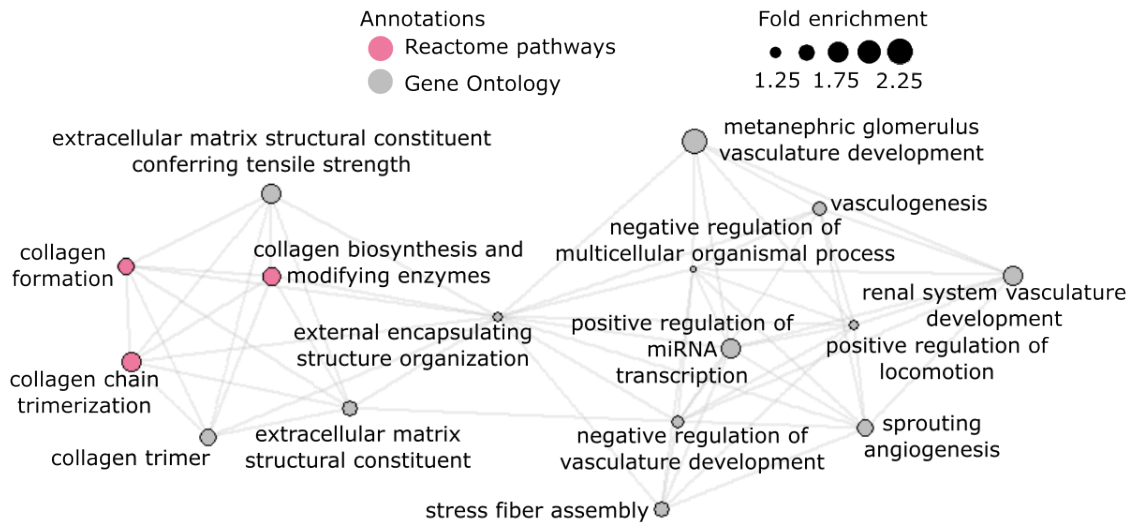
Annotations
Reactome pathways
Gene Ontology

Fold enrichment
1.25 1.75 2.25

extracellular matrix structural constituent conferring tensile strength

metanephric glomerulus vasculature development

vasculogenesis

negative regulation of multicellular organismal process

collagen formation

collagen biosynthesis and modifying enzymes

renal system vasculature development

external encapsulating structure organization

positive regulation of miRNA transcription

positive regulation of locomotion

collagen chain trimerization

extracellular matrix structural constituent

collagen trimer

negative regulation of vasculature development

sprouting angiogenesis

stress fiber assembly